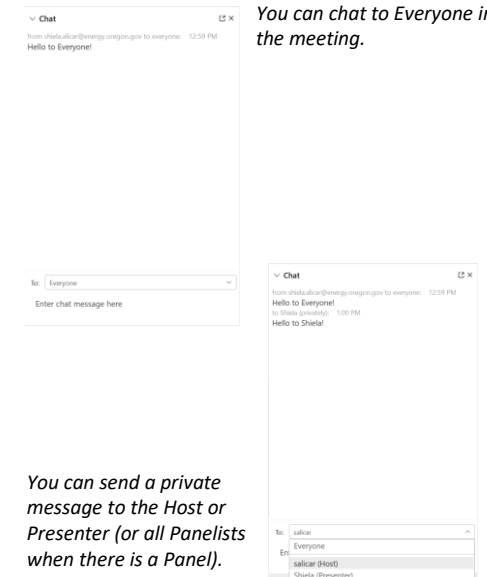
Chat

from shiela.alicar@energy.oregon.gov to everyone: 12:59 PM
Hello to Everyone!

To: Everyone

Enter chat message here

You can chat to Everyone i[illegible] the meeting.

Chat

from shiela.alicar@energy.oregon.gov to everyone: 12:59 PM
Hello to Everyone!
to Shiela (privately): 1:00 PM
Hello to Shiela!

You can send a private message to the Host or Presenter (or all Panelists when there is a Panel).

To: salicar

En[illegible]

Everyone
salicar (Host)
Shiela (Presenter)